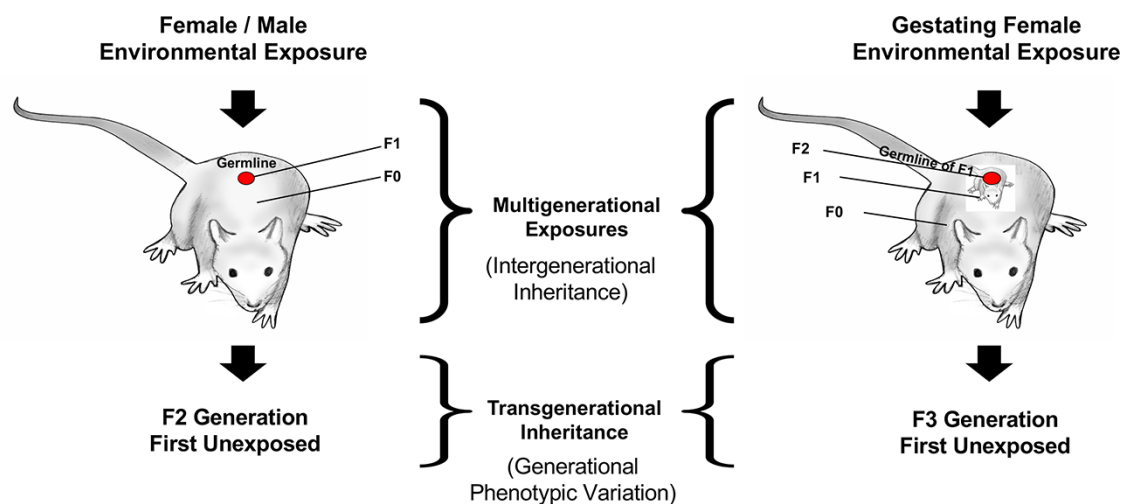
Female / Male
Environmental Exposure

Germline
F1
F0

F2 Generation
First Unexposed

Multigenerational Exposures

(Intergenerational Inheritance)

Transgenerational Inheritance

(Generational Phenotypic Variation)

Gestating Female
Environmental Exposure

F2
Germline of F1
F1
F0

F3 Generation
First Unexposed